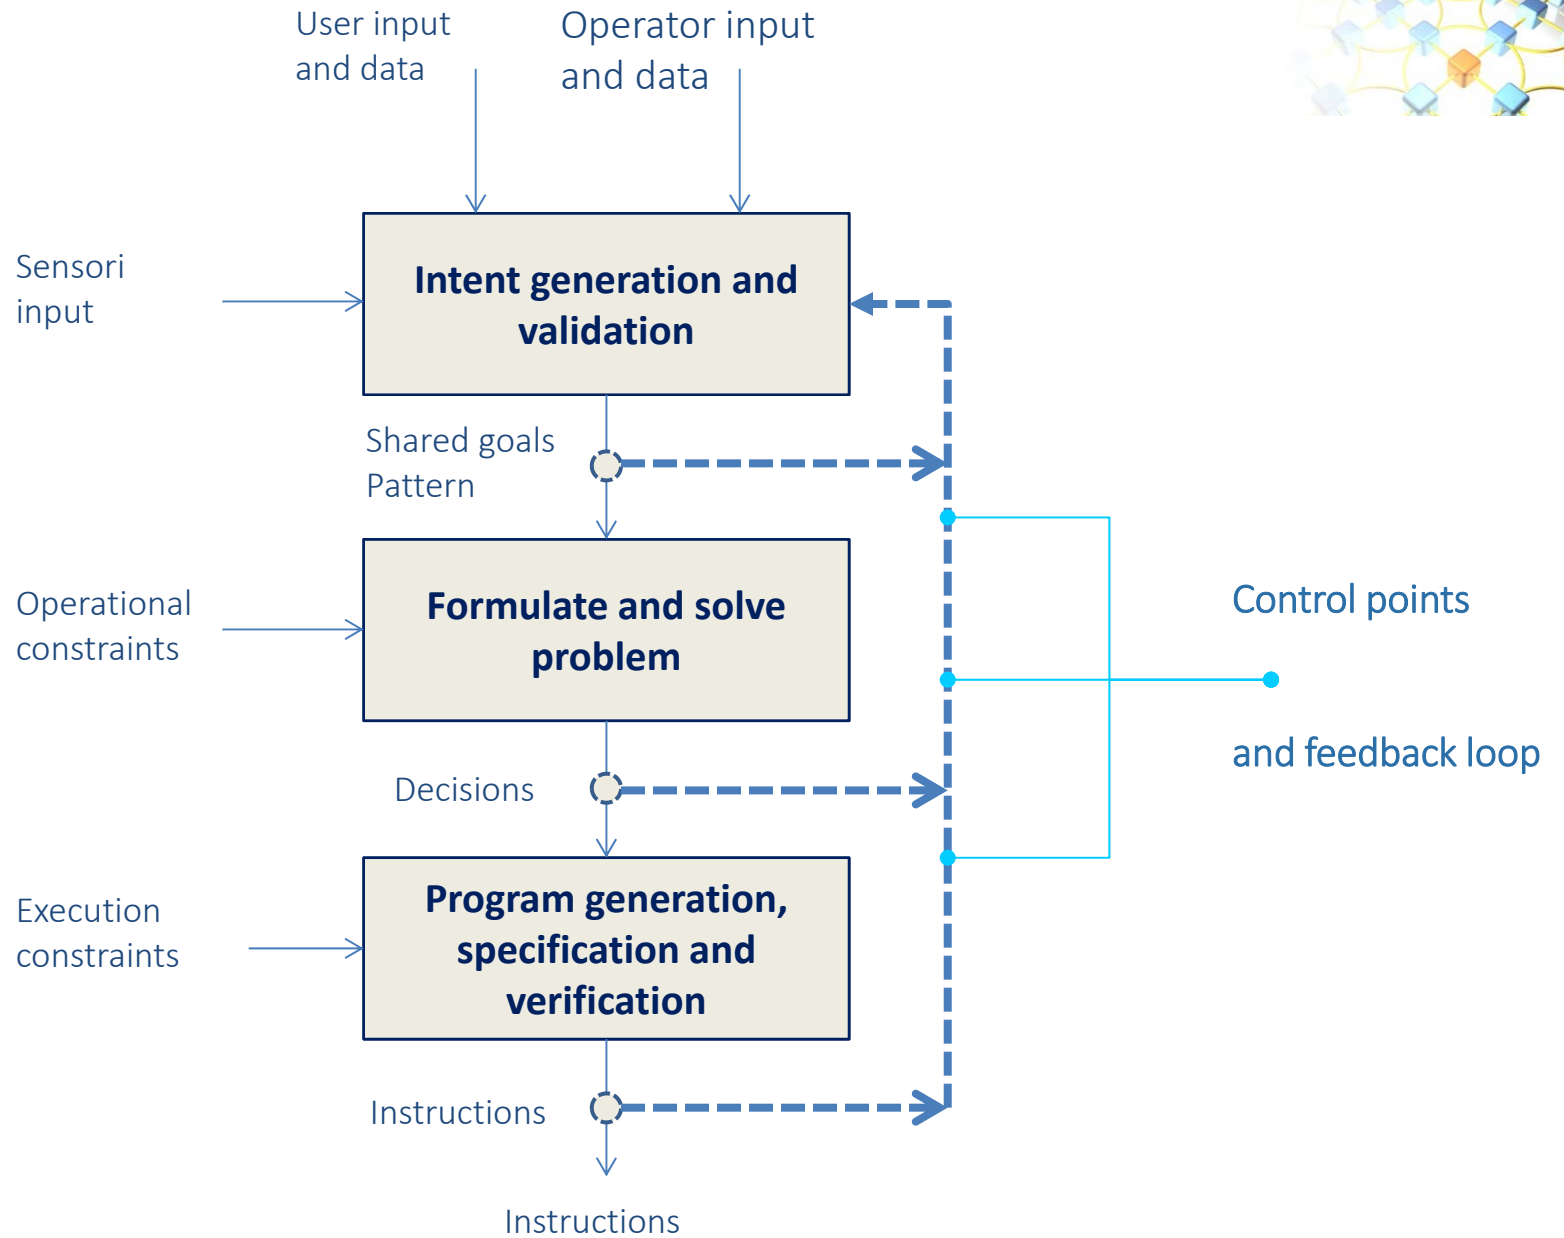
User input and data

Operator input and data

Sensori input

Intent generation and validation

Shared goals Pattern

Operational constraints

Formulate and solve problem

Control points

and feedback loop

Decisions

Execution constraints

Program generation, specification and verification

Instructions

Instructions